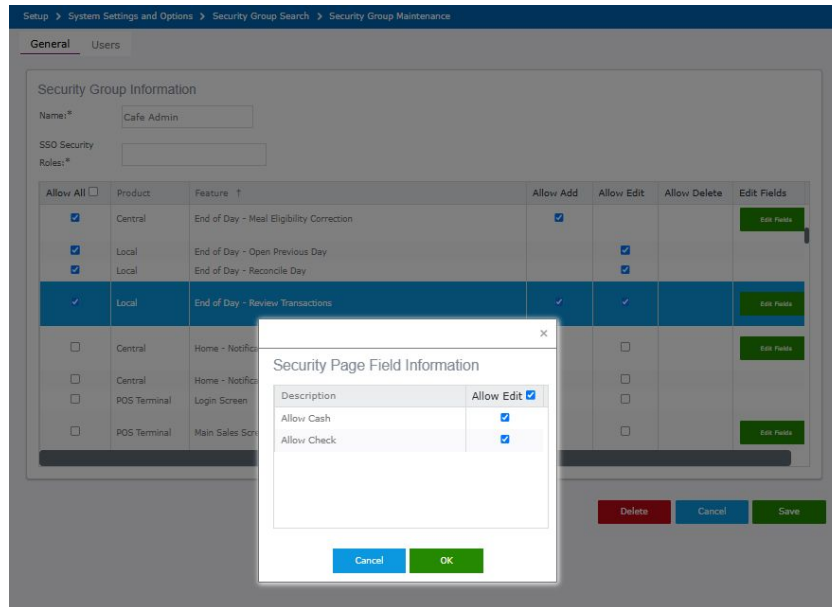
Setup > System Settings and Options > Security Group Search > Security Group Maintenance

General Users

Security Group Information

Name:* Cafe Admin

SSO Security Roles:*

| Allow All | Product | Feature ↑ | Allow Add | Allow Edit | Allow Delete | Edit Fields |
|---|---|---|---|---|---|---|
| ☑ | Central | End of Day - Meal Eligibility Correction | ☑ | | | Edit Fields |
| ☑ | Local | End of Day - Open Previous Day | | ☑ | | |
| ☑ | Local | End of Day - Reconcile Day | | ☑ | | |
| ✓ | Local | End of Day - Review Transactions | ✓ | ✓ | | Edit Fields |
| ☐ | Central | Home - Notifica | | ☐ | | Edit Fields |
| ☐ | Central | Home - Notifica | | ☐ | | |
| ☐ | POS Terminal | Login Screen | | ☐ | | |
| ☐ | POS Terminal | Main Sales Scre | | ☐ | | Edit Fields |

Delete Cancel Save

×

Security Page Field Information

| Description | Allow Edit ☑ |
|---|---|
| Allow Cash | ☑ |
| Allow Check | ☑ |

Cancel OK